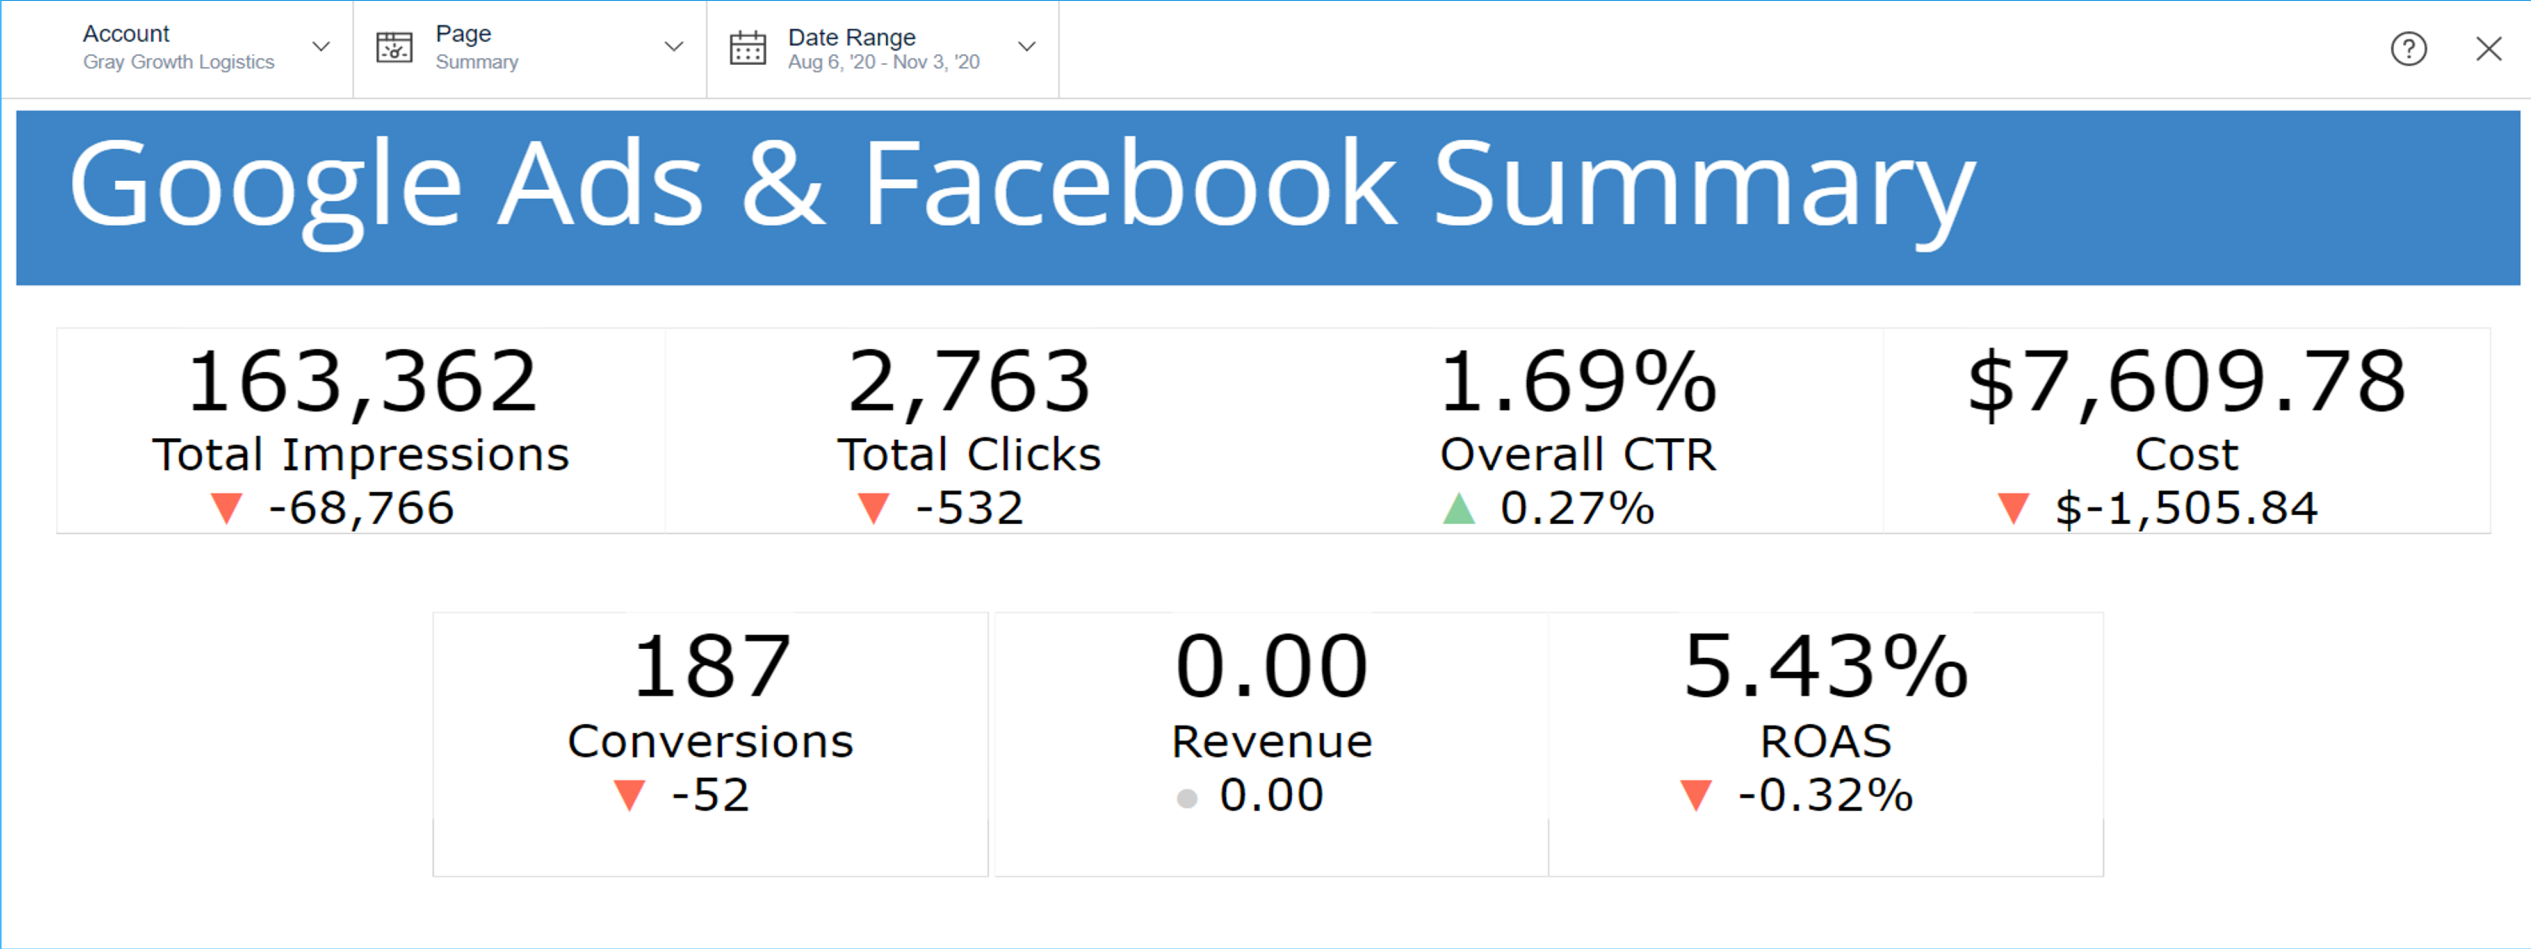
Account
Gray Growth Logistics

Page
Summary

Date Range
Aug 6, '20 - Nov 3, '20

Google Ads & Facebook Summary

163,362
Total Impressions
-68,766

2,763
Total Clicks
-532

1.69%
Overall CTR
0.27%

$7,609.78
Cost
$-1,505.84

187
Conversions
-52

0.00
Revenue
0.00

5.43%
ROAS
-0.32%